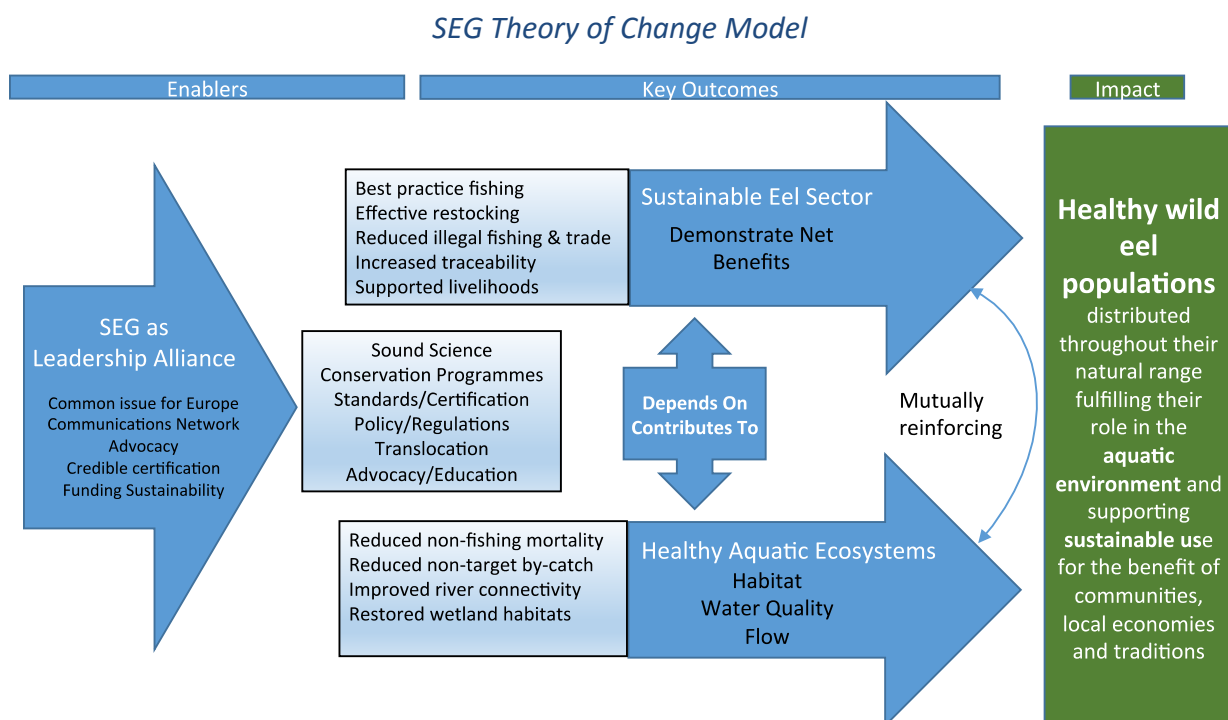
SEG Theory of Change Model

Enablers

Key Outcomes

Impact

SEG as Leadership Alliance

Common issue for Europe
Communications Network
Advocacy
Credible certification
Funding Sustainability

Best practice fishing
Effective restocking
Reduced illegal fishing & trade
Increased traceability
Supported livelihoods

Sustainable Eel Sector

Demonstrate Net Benefits

Sound Science
Conservation Programmes
Standards/Certification
Policy/Regulations
Translocation
Advocacy/Education

Depends On
Contributes To

Mutually reinforcing

Reduced non-fishing mortality
Reduced non-target by-catch
Improved river connectivity
Restored wetland habitats

Healthy Aquatic Ecosystems

Habitat
Water Quality
Flow

Healthy wild eel populations distributed throughout their natural range fulfilling their role in the aquatic environment and supporting sustainable use for the benefit of communities, local economies and traditions